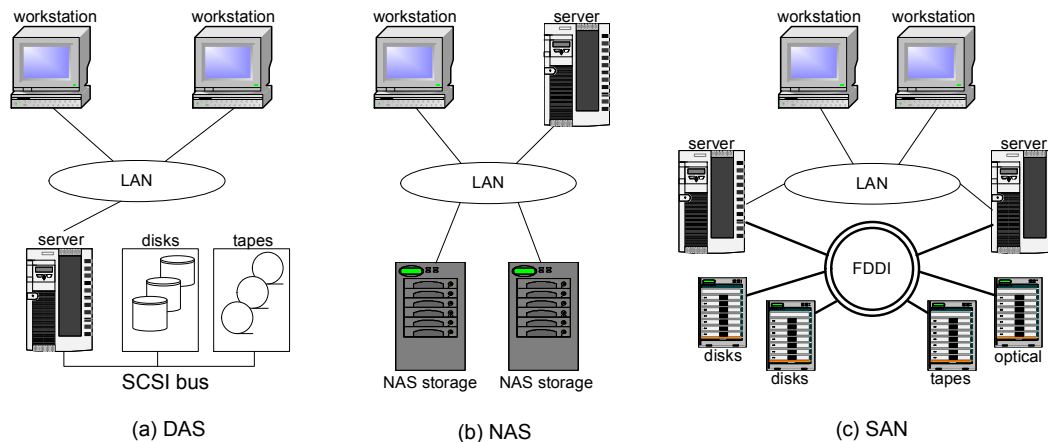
workstation
workstation
LAN
server
disks
tapes
SCSI bus
(a) DAS

workstation
server
LAN
NAS storage
NAS storage
(b) NAS

workstation
workstation
server
LAN
server
FDDI
disks
disks
tapes
optical
(c) SAN